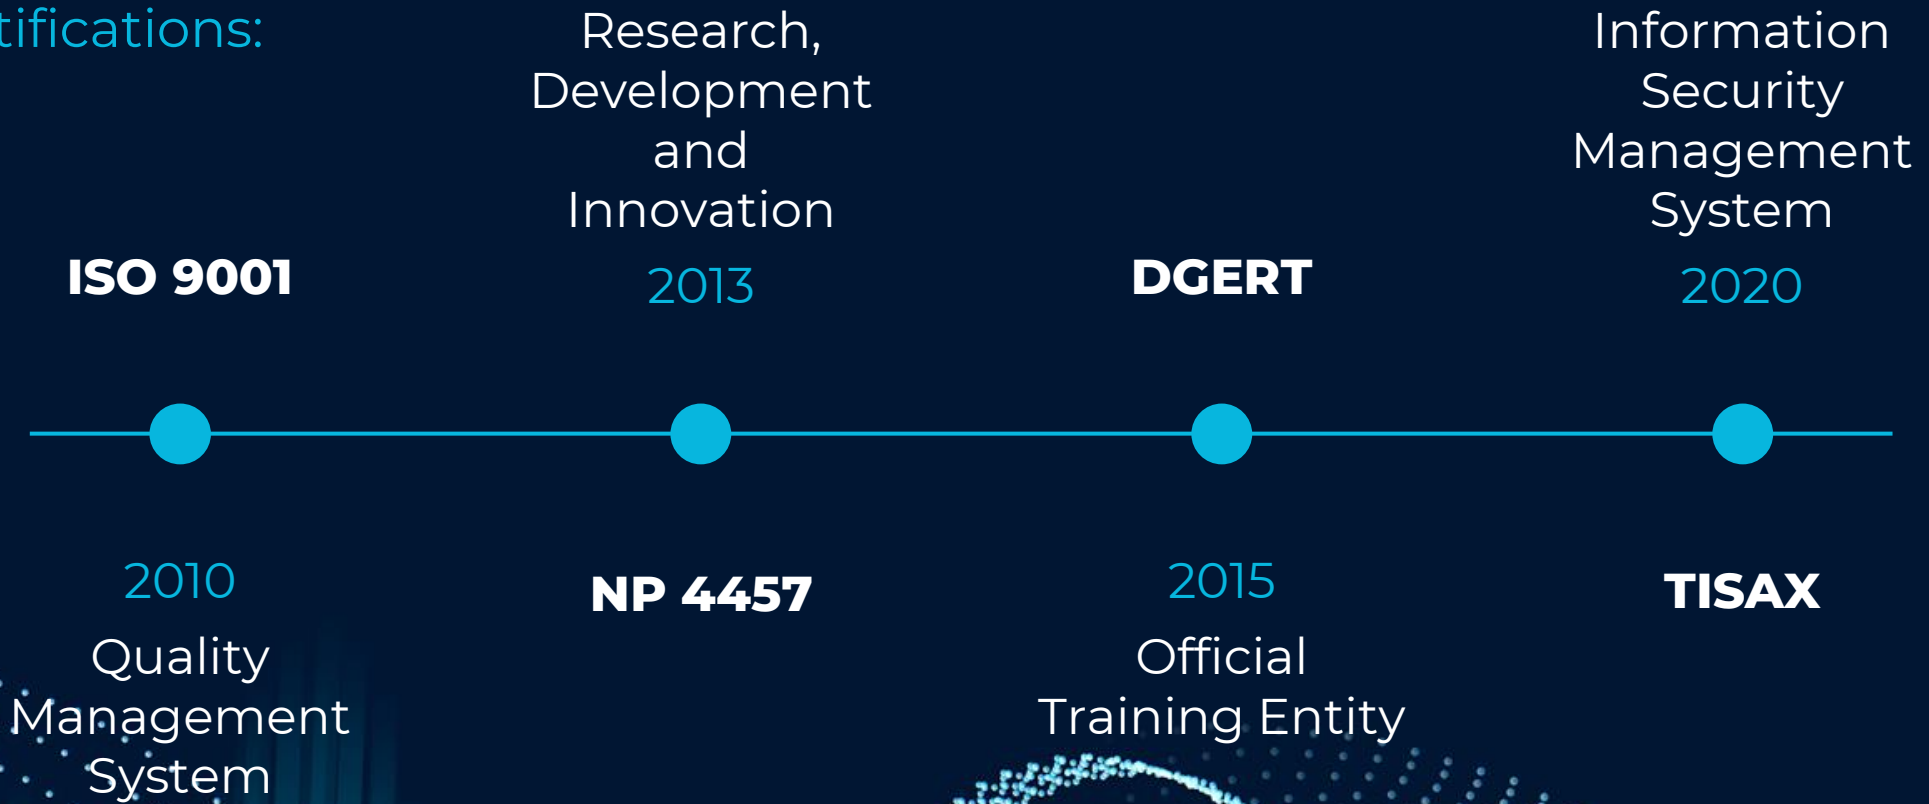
tifications:

ISO 9001

2010

Quality Management System

Research, Development and Innovation

2013

NP 4457

DGERT

2015

Official Training Entity

Information Security Management System

2020

TISAX